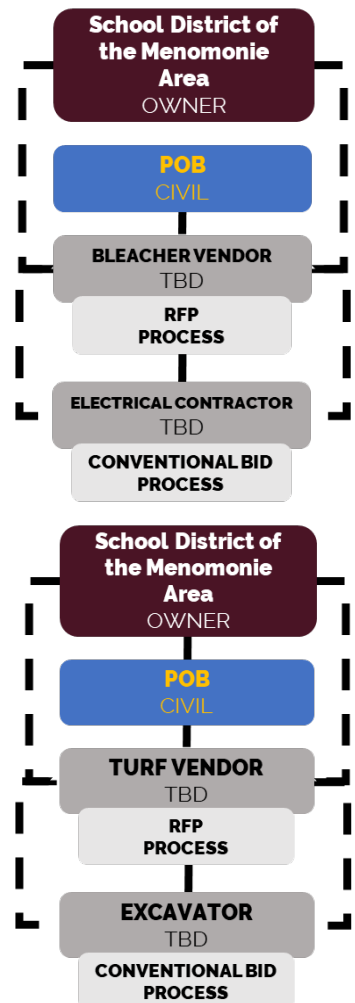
School District of the Menomonie Area
OWNER

POB
CIVIL

BLEACHER VENDOR
TBD

RFP PROCESS

ELECTRICAL CONTRACTOR
TBD

CONVENTIONAL BID PROCESS

School District of the Menomonie Area
OWNER

POB
CIVIL

TURF VENDOR
TBD

RFP PROCESS

EXCAVATOR
TBD

CONVENTIONAL BID PROCESS